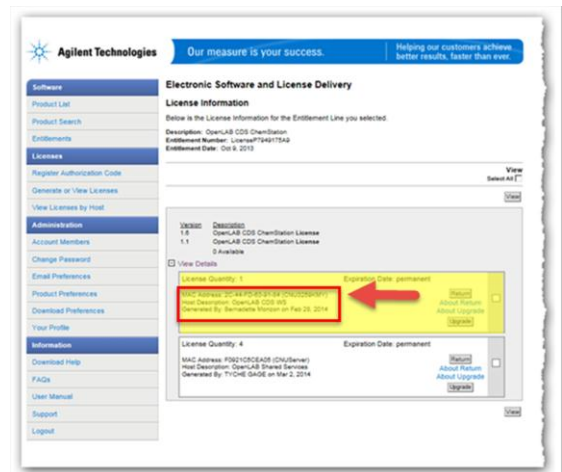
Agilent Technologies

Our measure is your success.

Helping our customers achieve better results, faster than ever.

Software
Product List
Product Search
Entitlements
Licenses
Register Authorization Code
Generate or View Licenses
View Licenses by Host
Administration
Account Members
Change Password
Email Preferences
Product Preferences
Download Preferences
Your Profile
Information
Download Help
FAQs
User Manual
Support
Logout

Electronic Software and License Delivery

License Information

Below is the License Information for the Entitlement Line you selected.

Description: OpenLAB CDS ChemStation
Entitlement Number: LicenseP7949175A9
Entitlement Date: Oct 9, 2013

View
Select All

View

| Version | Description |
|---|---|
| 1.6 | OpenLAB CDS ChemStation License |
| 1.1 | OpenLAB CDS ChemStation License |
| | 0 Available |

View Details

License Quantity: 1 Expiration Date: permanent
MAC Address: 2C-44-FD-63-31-94 (CNU3258KMY)
Host Description: OpenLAB CDS WS
Generated By: Bernadette Monzon on Feb 28, 2014
Return
About Return
About Upgrade
Upgrade

License Quantity: 4 Expiration Date: permanent
MAC Address: F0921C5CEA05 (CNUServer)
Host Description: OpenLAB Shared Services
Generated By: TYCHE GAGE on Mar 2, 2014
Return
About Return
About Upgrade
Upgrade

View